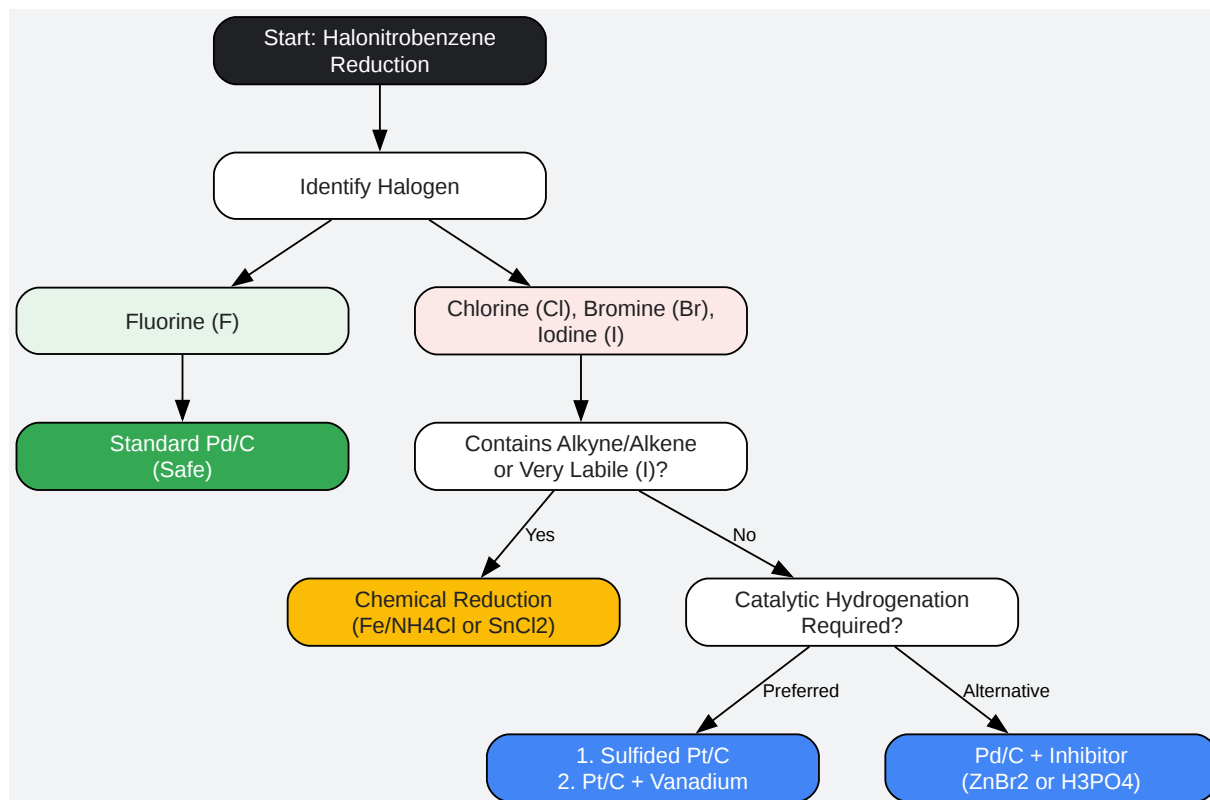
Start: Halonitrobenzene Reduction

Identify Halogen

Fluorine (F)

Chlorine (Cl), Bromine (Br), Iodine (I)

Standard Pd/C (Safe)

Contains Alkyne/Alkene or Very Labile (I)?

Yes

No

Chemical Reduction (Fe/NH4Cl or SnCl2)

Catalytic Hydrogenation Required?

Preferred

Alternative

1. Sulfided Pt/C
2. Pt/C + Vanadium

Pd/C + Inhibitor (ZnBr2 or H3PO4)